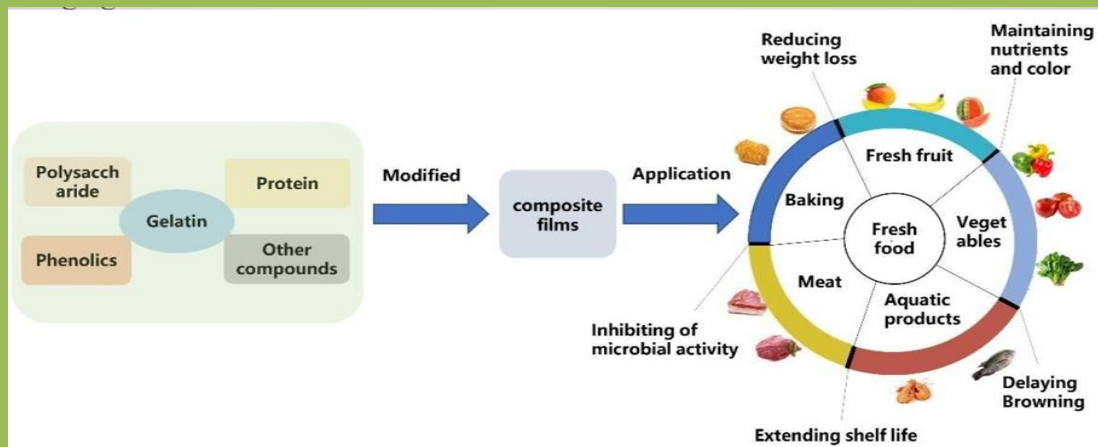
Polysacch aride

Protein

Gelatin

Phenolics

Other compounds

Modified

composite films

Application

Reducing weight loss

Maintaining nutrients and color

Fresh fruit

Baking

Fresh food

Veget ables

Meat

Aquatic products

Inhibiting of microbial activity

Delaying Browning

Extending shelf life